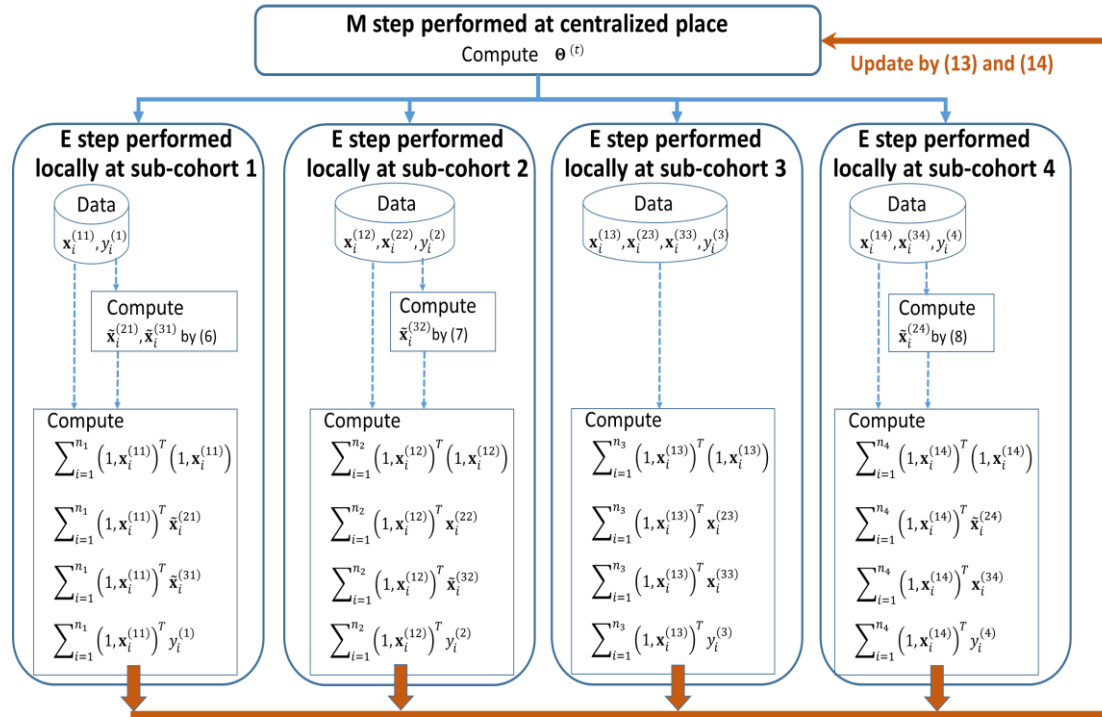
M step performed at centralized place

Compute $\mathbf{\Theta}^{(t)}$

Update by (13) and (14)

E step performed locally at sub-cohort 1

Data

$\mathbf{x}_i^{(11)}, y_i^{(1)}$

Compute

$\tilde{\mathbf{x}}_i^{(21)}, \tilde{\mathbf{x}}_i^{(31)}$ by (6)

Compute

$\sum_{i=1}^{n_1}\left(1,\mathbf{x}_i^{(11)}\right)^T\left(1,\mathbf{x}_i^{(11)}\right)$

$\sum_{i=1}^{n_1}\left(1,\mathbf{x}_i^{(11)}\right)^T\tilde{\mathbf{x}}_i^{(21)}$

$\sum_{i=1}^{n_1}\left(1,\mathbf{x}_i^{(11)}\right)^T\tilde{\mathbf{x}}_i^{(31)}$

$\sum_{i=1}^{n_1}\left(1,\mathbf{x}_i^{(11)}\right)^T y_i^{(1)}$

E step performed locally at sub-cohort 2

Data

$\mathbf{x}_i^{(12)}, \mathbf{x}_i^{(22)}, y_i^{(2)}$

Compute

$\tilde{\mathbf{x}}_i^{(32)}$ by (7)

Compute

$\sum_{i=1}^{n_2}\left(1,\mathbf{x}_i^{(12)}\right)^T\left(1,\mathbf{x}_i^{(12)}\right)$

$\sum_{i=1}^{n_2}\left(1,\mathbf{x}_i^{(12)}\right)^T\mathbf{x}_i^{(22)}$

$\sum_{i=1}^{n_2}\left(1,\mathbf{x}_i^{(12)}\right)^T\tilde{\mathbf{x}}_i^{(32)}$

$\sum_{i=1}^{n_2}\left(1,\mathbf{x}_i^{(12)}\right)^T y_i^{(2)}$

E step performed locally at sub-cohort 3

Data

$\mathbf{x}_i^{(13)}, \mathbf{x}_i^{(23)}, \mathbf{x}_i^{(33)}, y_i^{(3)}$

Compute

$\sum_{i=1}^{n_3}\left(1,\mathbf{x}_i^{(13)}\right)^T\left(1,\mathbf{x}_i^{(13)}\right)$

$\sum_{i=1}^{n_3}\left(1,\mathbf{x}_i^{(13)}\right)^T\mathbf{x}_i^{(23)}$

$\sum_{i=1}^{n_3}\left(1,\mathbf{x}_i^{(13)}\right)^T\mathbf{x}_i^{(33)}$

$\sum_{i=1}^{n_3}\left(1,\mathbf{x}_i^{(13)}\right)^T y_i^{(3)}$

E step performed locally at sub-cohort 4

Data

$\mathbf{x}_i^{(14)}, \mathbf{x}_i^{(34)}, y_i^{(4)}$

Compute

$\tilde{\mathbf{x}}_i^{(24)}$ by (8)

Compute

$\sum_{i=1}^{n_4}\left(1,\mathbf{x}_i^{(14)}\right)^T\left(1,\mathbf{x}_i^{(14)}\right)$

$\sum_{i=1}^{n_4}\left(1,\mathbf{x}_i^{(14)}\right)^T\tilde{\mathbf{x}}_i^{(24)}$

$\sum_{i=1}^{n_4}\left(1,\mathbf{x}_i^{(14)}\right)^T\mathbf{x}_i^{(34)}$

$\sum_{i=1}^{n_4}\left(1,\mathbf{x}_i^{(14)}\right)^T y_i^{(4)}$